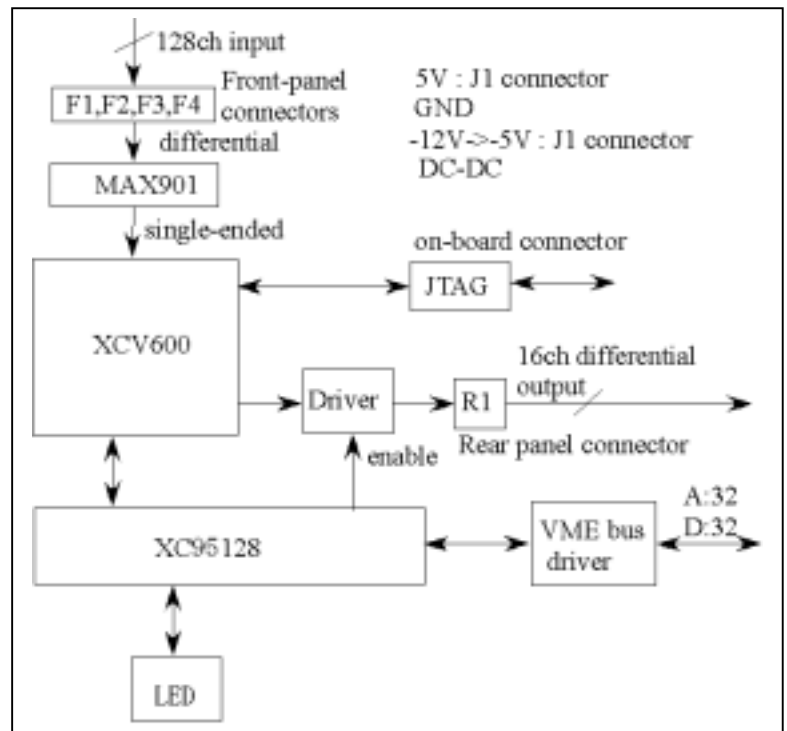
128ch input

F1,F2,F3,F4

Front-panel connectors

differential

MAX901

single-ended

5V : J1 connector
GND
-12V->-5V : J1 connector
DC-DC

on-board connector

JTAG

XCV600

16ch differential output

Driver

R1

Rear panel connector

enable

XC95128

VME bus driver

A:32
D:32

LED